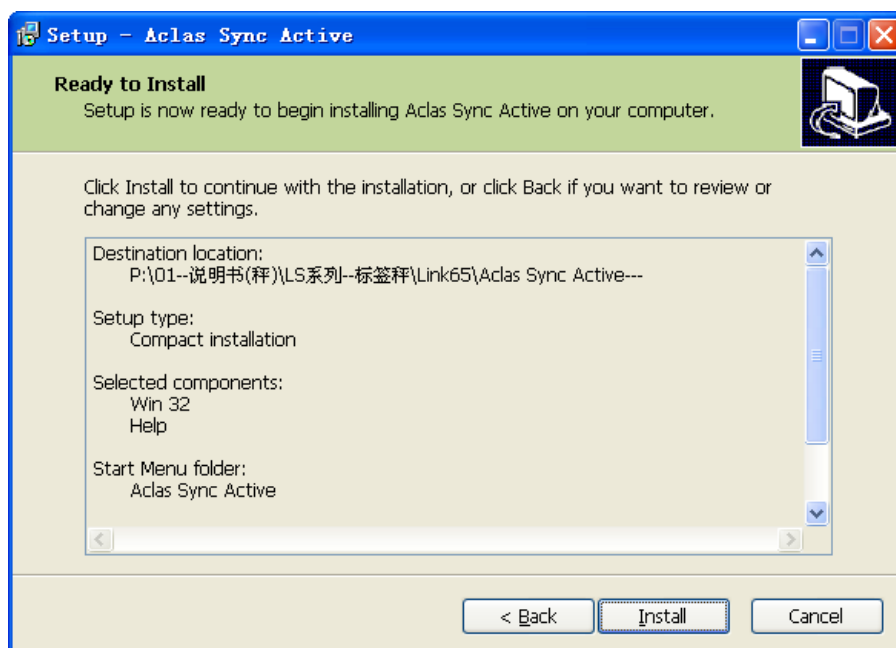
Setup - Aclas Sync Active

Ready to Install
Setup is now ready to begin installing Aclas Sync Active on your computer.

Click Install to continue with the installation, or click Back if you want to review or change any settings.

Destination location:
P:\01--说明书(秤)\LS系列--标签秤\Link65\Aclas Sync Active---

Setup type:
Compact installation

Selected components:
Win 32
Help

Start Menu folder:
Aclas Sync Active

< Back
Install
Cancel